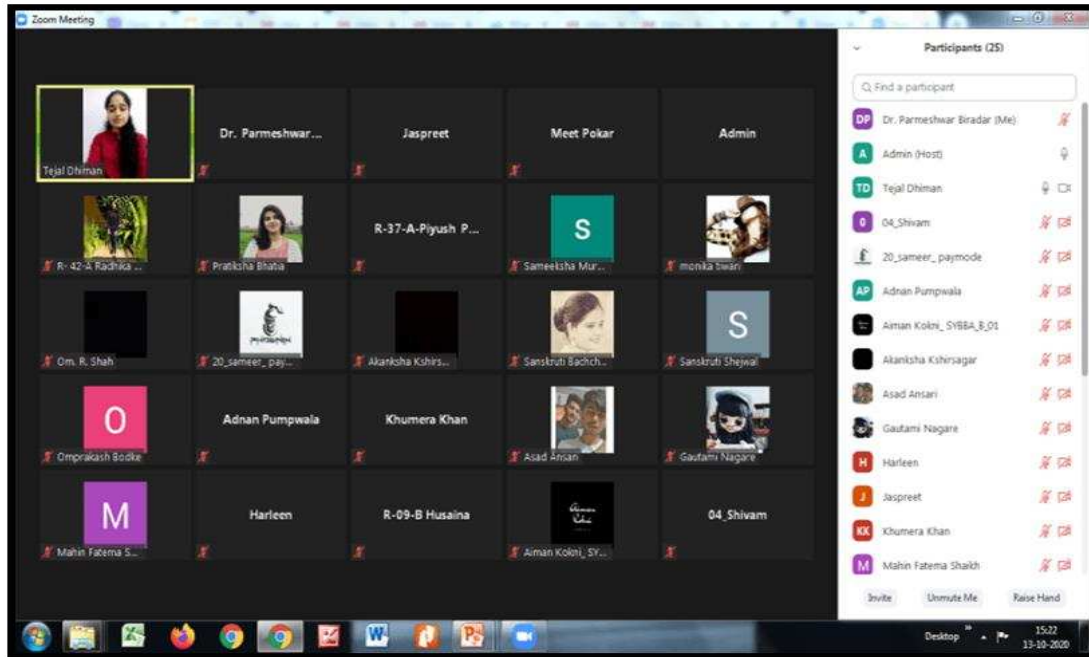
Zoom Meeting

Tejal Dhiman

Dr. Parmeshwar...

Jaspreet

Meet Pokar

Admin

R- 42-A Radhika ...

Pratiksha Bhatia

R-37-A-Piyush P...

S

Sameeksha Mur...

monika tiwari

Om. R. Shah

20_sameer_ pay...

Akanksha Kshirs...

Sanskruti Bachch...

S

Sanskruti Shejwal

O

Omprakash Bodke

Adnan Pumpwala

Khumera Khan

Asad Ansari

Gautami Nagare

M

Mahin Fatema S...

Harleen

R-09-B Husaina

Aiman Kokni_SY...

04_Shivam

Participants (25)

Find a participant

DP Dr. Parmeshwar Biradar (Me)

A Admin (Host)

TD Tejal Dhiman

0 04_Shivam

20_sameer_ paymode

AP Adnan Pumpwala

Aiman Kokni_ SYBBA_B_01

Akanksha Kshirsagar

Asad Ansari

Gautami Nagare

H Harleen

J Jaspreet

KK Khumera Khan

M Mahin Fatema Shaikh

Invite

Unmute Me

Raise Hand

Desktop

15:22
13-10-2020